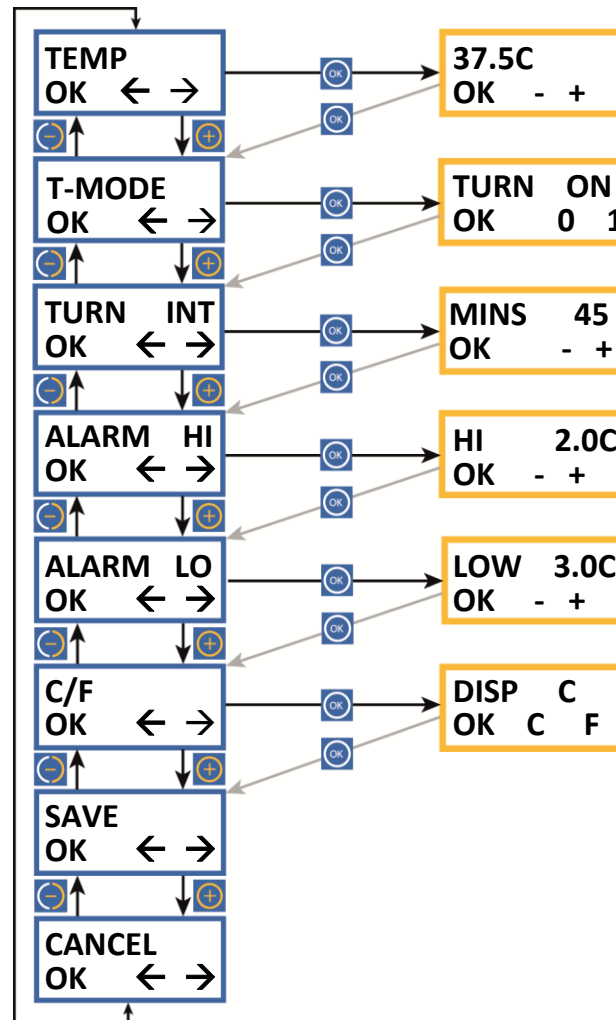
TEMP
OK ← →

OK

OK

37.5C
OK - +

T-MODE
OK ← →

OK

OK

TURN ON
OK 0 1

TURN INT
OK ← →

OK

OK

MINS 45
OK - +

ALARM HI
OK ← →

OK

OK

HI 2.0C
OK - +

ALARM LO
OK ← →

OK

OK

LOW 3.0C
OK - +

C/F
OK ← →

OK

OK

DISP C
OK C F

SAVE
OK ← →

CANCEL
OK ← →